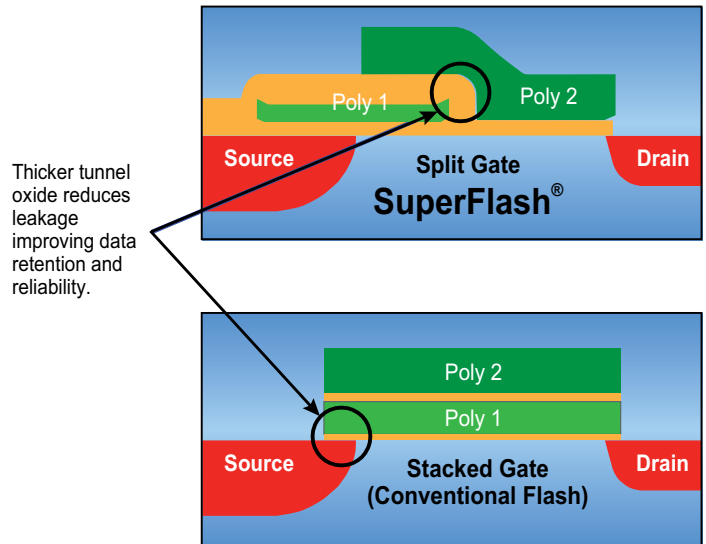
Thicker tunnel oxide reduces leakage improving data retention and reliability.

Poly 1

Poly 2

Source

Drain

Split Gate

SuperFlash®

Poly 2

Poly 1

Source

Drain

Stacked Gate
(Conventional Flash)